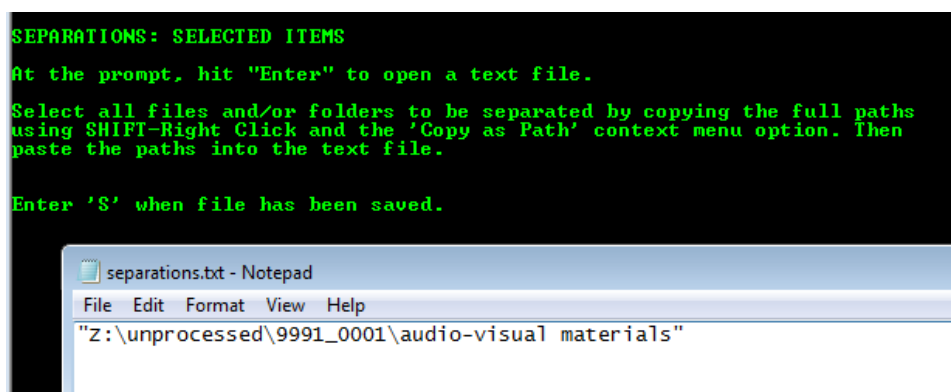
SEPARATIONS: SELECTED ITEMS

At the prompt, hit "Enter" to open a text file.

Select all files and/or folders to be separated by copying the full paths using SHIFT-Right Click and the 'Copy as Path' context menu option. Then paste the paths into the text file.

Enter 'S' when file has been saved.

separations.txt - Notepad

File Edit Format View Help

"Z:\unprocessed\9991_0001\audio-visual materials"